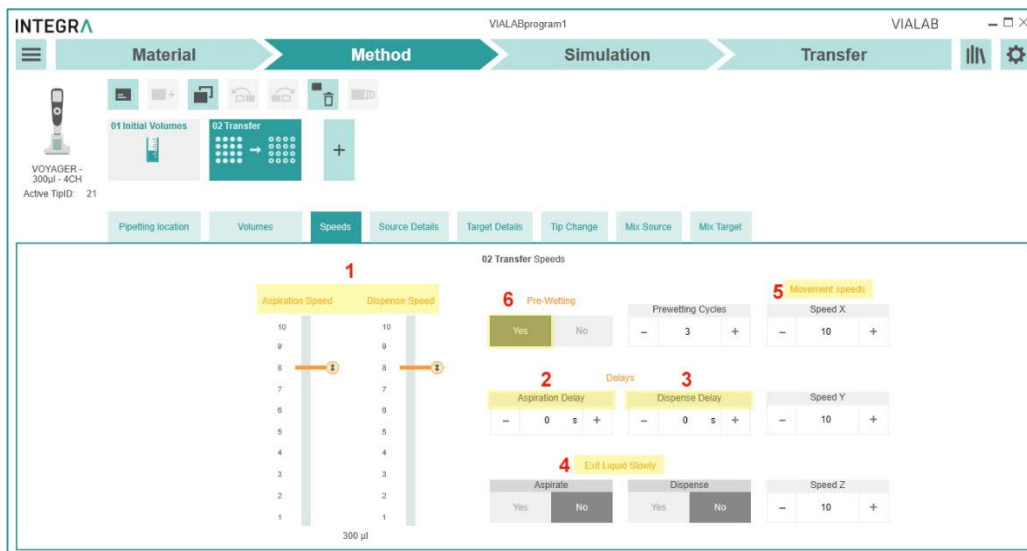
INTEGRA

VIALABprogram1

VIALAB

Material

Method

Simulation

Transfer

VOYAGER - 300µl - 4CH
Active TipID: 21

01 Initial Volumes

02 Transfer

+

Pipetting location

Volumes

Speeds

Source Details

Target Details

Tip Change

Mix Source

Mix Target

1

Aspiration Speed

Dispense Speed

10
9
8
7
6
5
4
3
2
1

10
9
8
7
6
5
4
3
2
1

300 µl

02 Transfer Speeds

6 Pre-Wetting

Yes

No

Prewetting Cycles

– 3 +

5 Movement speeds

Speed X

– 10 +

2

Delays

3

Aspiration Delay

– 0 s +

Dispense Delay

– 0 s +

Speed Y

– 10 +

4 Exit Liquid Slowly

Aspirate

Yes

No

Dispense

Yes

No

Speed Z

– 10 +